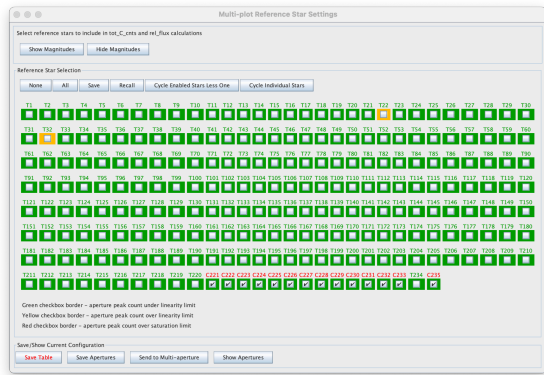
Multi-plot Reference Star Settings

Select reference stars to include in tot_C_cnts and rel_flux calculations

Show Magnitudes Hide Magnitudes

Reference Star Selection

None All Save Recall Cycle Enabled Stars Less One Cycle Individual Stars

T1 T2 T3 T4 T5 T6 T7 T8 T9 T10 T11 T12 T13 T14 T15 T16 T17 T18 T19 T20 T21 T22 T23 T24 T25 T26 T27 T28 T29 T30

T31 T32 T33 T34 T35 T36 T37 T38 T39 T40 T41 T42 T43 T44 T45 T46 T47 T48 T49 T50 T51 T52 T53 T54 T55 T56 T57 T58 T59 T60

T61 T62 T63 T64 T65 T66 T67 T68 T69 T70 T71 T72 T73 T74 T75 T76 T77 T78 T79 T80 T81 T82 T83 T84 T85 T86 T87 T88 T89 T90

T91 T92 T93 T94 T95 T96 T97 T98 T99 T100 T101 T102 T103 T104 T105 T106 T107 T108 T109 T110 T111 T112 T113 T114 T115 T116 T117 T118 T119 T120

T121 T122 T123 T124 T125 T126 T127 T128 T129 T130 T131 T132 T133 T134 T135 T136 T137 T138 T139 T140 T141 T142 T143 T144 T145 T146 T147 T148 T149 T150

T151 T152 T153 T154 T155 T156 T157 T158 T159 T160 T161 T162 T163 T164 T165 T166 T167 T168 T169 T170 T171 T172 T173 T174 T175 T176 T177 T178 T179 T180

T181 T182 T183 T184 T185 T186 T187 T188 T189 T190 T191 T192 T193 T194 T195 T196 T197 T198 T199 T200 T201 T202 T203 T204 T205 T206 T207 T208 T209 T210

T211 T212 T213 T214 T215 T216 T217 T218 T219 T220 C221 C222 C223 C224 C225 C226 C227 C228 C229 C230 C231 C232 C233 T234 C235

Green checkbox border - aperture peak count under linearity limit
Yellow checkbox border - aperture peak count over linearity limit
Red checkbox border - aperture peak count over saturation limit

Save/Show Current Configuration

Save Table Save Apertures Send to Multi-aperture Show Apertures